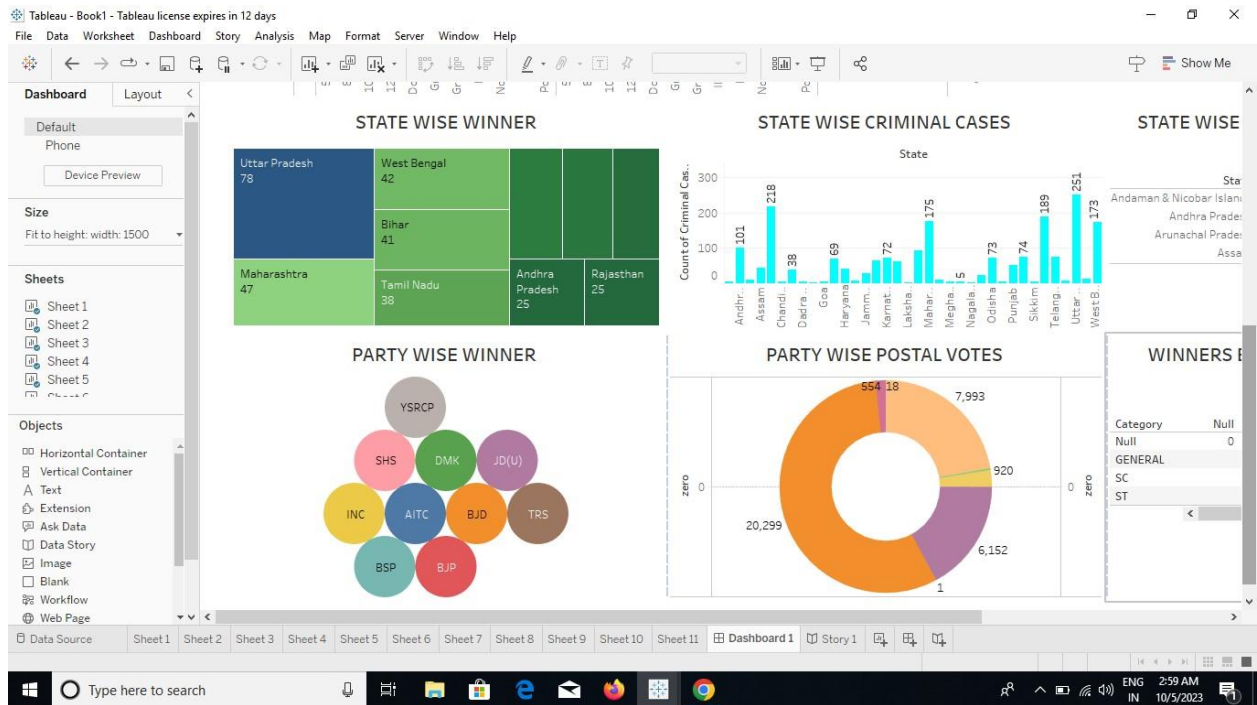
Tableau - Book1 - Tableau license expires in 12 days

File Data Worksheet Dashboard Story Analysis Map Format Server Window Help

Show Me

Dashboard Layout

Default
Phone
Device Preview

Size
Fit to height: width: 1500

Sheets
Sheet 1
Sheet 2
Sheet 3
Sheet 4
Sheet 5

Objects
Horizontal Container
Vertical Container
Text
Extension
Ask Data
Data Story
Image
Blank
Workflow
Web Page

STATE WISE WINNER

Uttar Pradesh 78
West Bengal 42
Bihar 41
Maharashtra 47
Tamil Nadu 38
Andhra Pradesh 25
Rajasthan 25

STATE WISE CRIMINAL CASES

State

Count of Criminal Cas..

300
200
100
0

101 218 38 69 72 175 5 73 74 189 251 173

Andhr.. Assam Chandi.. Dadra.. Goa Haryana Jamm.. Karnat.. Laksha.. Mahar.. Megha.. Nagala.. Odisha Punjab Sikkim Telang.. Uttar.. West B..

STATE WISE

Sta
Andaman & Nicobar Islan
Andhra Prade
Arunachal Prade
Assa

PARTY WISE WINNER

YSRCP
SHS
DMK
JD(U)
INC
AITC
BJD
TRS
BSP
BJP

PARTY WISE POSTAL VOTES

zero 0
554 18
7,993
920
20,299
6,152
1
0 zero

WINNERS E

Category Null
Null 0
GENERAL
SC
ST

Data Source Sheet1 Sheet2 Sheet3 Sheet4 Sheet5 Sheet6 Sheet7 Sheet8 Sheet9 Sheet10 Sheet11 Dashboard 1 Story 1

Type here to search

ENG IN 2:59 AM 10/5/2023